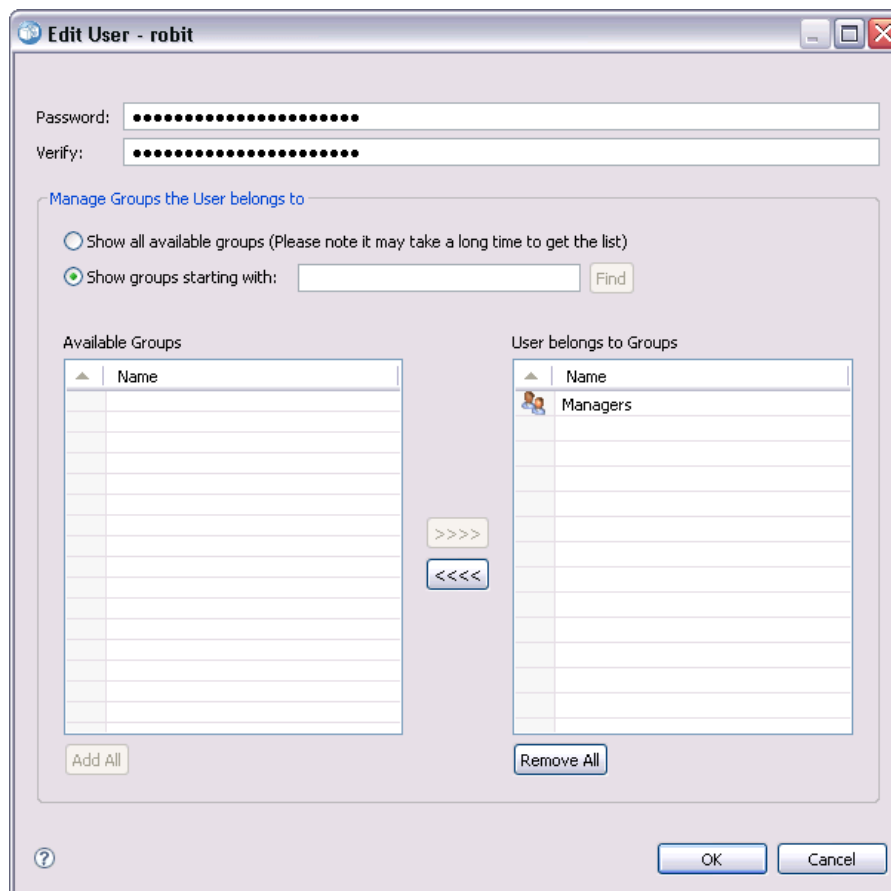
Edit User - robit

Password: ••••••••••••••••••••••
Verify: ••••••••••••••••••••••

Manage Groups the User belongs to

Show all available groups (Please note it may take a long time to get the list)
Show groups starting with: Find

Available Groups

| Name |
|---|

User belongs to Groups

| Name |
|---|
| Managers |

>>>>
<<<<

Add All
Remove All

?

OK
Cancel